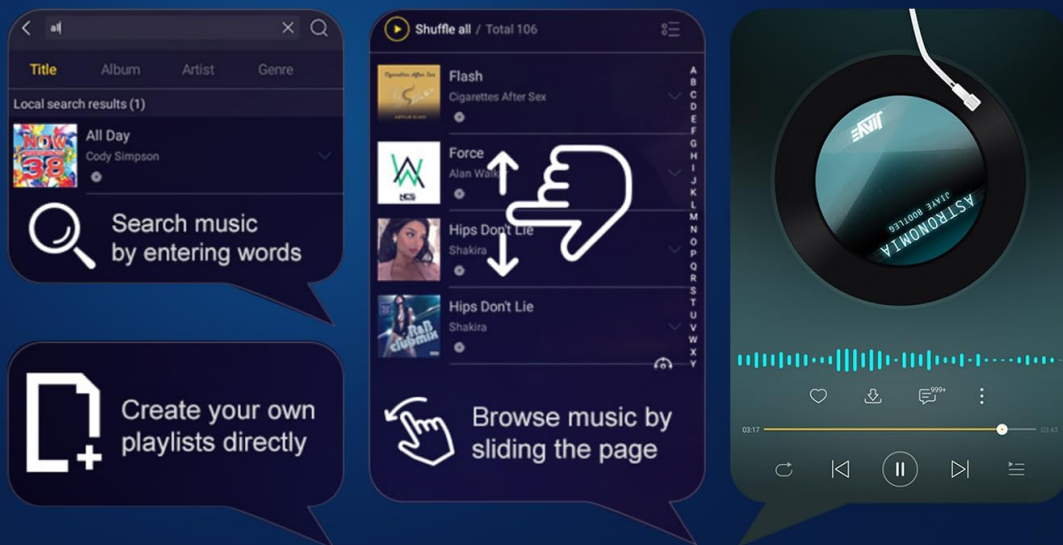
al

Title Album Artist Genre

Local search results (1)

NOW 38

All Day
Cody Simpson

Search music by entering words

Create your own playlists directly

Shuffle all / Total 106

Cigarettes After Sex

Flash
Cigarettes After Sex

Force
Alan Walker

NCS

Hips Don't Lie
Shakira

Hips Don't Lie
Shakira

R&B clubmix

A B C D E F G H I J K L M N O P Q R S T U V W X Y

Browse music by sliding the page

ASTRONOMIA
JIAYE BOOTLEG

999+

03:17

03:43